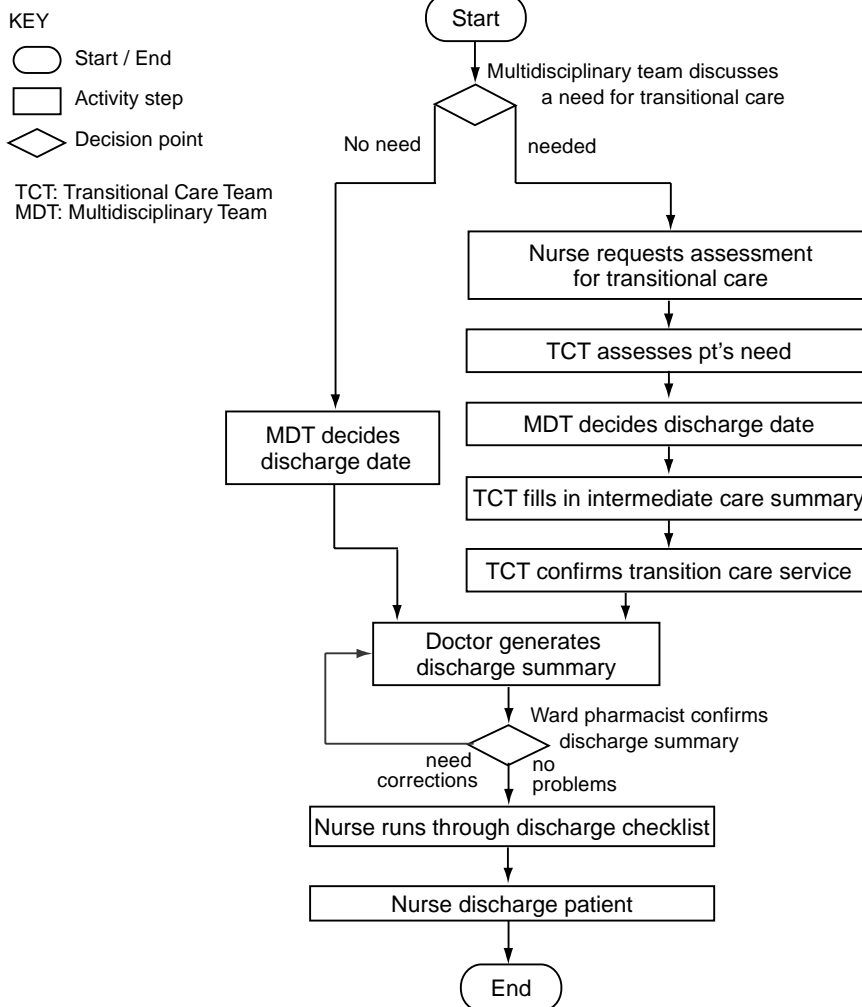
KEY

Start / End

Activity step

Decision point

TCT: Transitional Care Team
MDT: Multidisciplinary Team

Start

Multidisciplinary team discusses a need for transitional care

No need

needed

Nurse requests assessment for transitional care

TCT assesses pt's need

MDT decides discharge date

TCT fills in intermediate care summary

TCT confirms transition care service

MDT decides discharge date

Doctor generates discharge summary

Ward pharmacist confirms discharge summary

need corrections

no problems

Nurse runs through discharge checklist

Nurse discharge patient

End